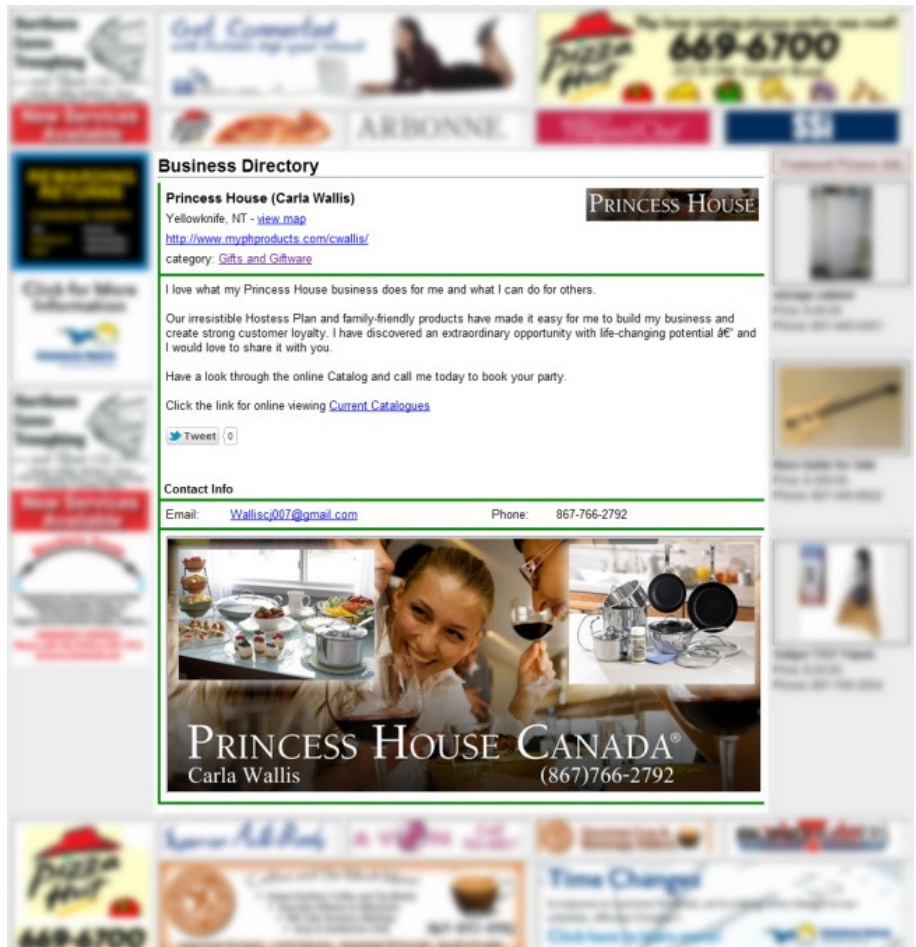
Get Connected

669-6700

ARBONNE

Business Directory

Princess House (Carla Wallis)

PRINCESS HOUSE

Yellowknife, NT - view map

http://www.myphproducts.com/cwallis/

category: Gifts and Giftware

I love what my Princess House business does for me and what I can do for others.

Our irresistible Hostess Plan and family-friendly products have made it easy for me to build my business and create strong customer loyalty. I have discovered an extraordinary opportunity with life-changing potential â€" and I would love to share it with you.

Have a look through the online Catalog and call me today to book your party.

Click the link for online viewing Current Catalogues

Tweet 0

Contact Info

Email: Walliscj007@gmail.com Phone: 867-766-2792

PRINCESS HOUSE CANADA®
Carla Wallis (867)766-2792

669-6700